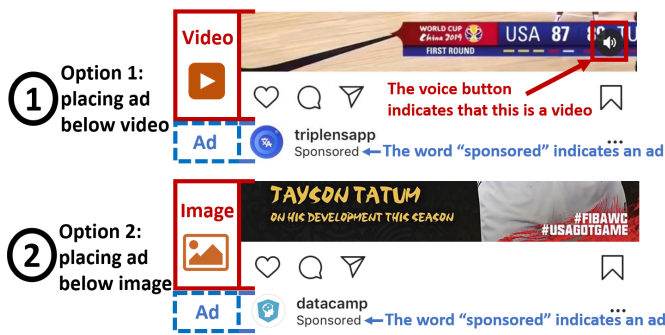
Video

WORLD CUP China 2019
FIRST ROUND
USA 87 88

1 Option 1: placing ad below video

The voice button indicates that this is a video

Ad

triplensapp
Sponsored
The word "sponsored" indicates an ad

Image

TAYSON TATUM
ON HIS DEVELOPMENT THIS SEASON
#FIBAWC
#USAGOTGAME

2 Option 2: placing ad below image

Ad

datacamp
Sponsored
The word "sponsored" indicates an ad